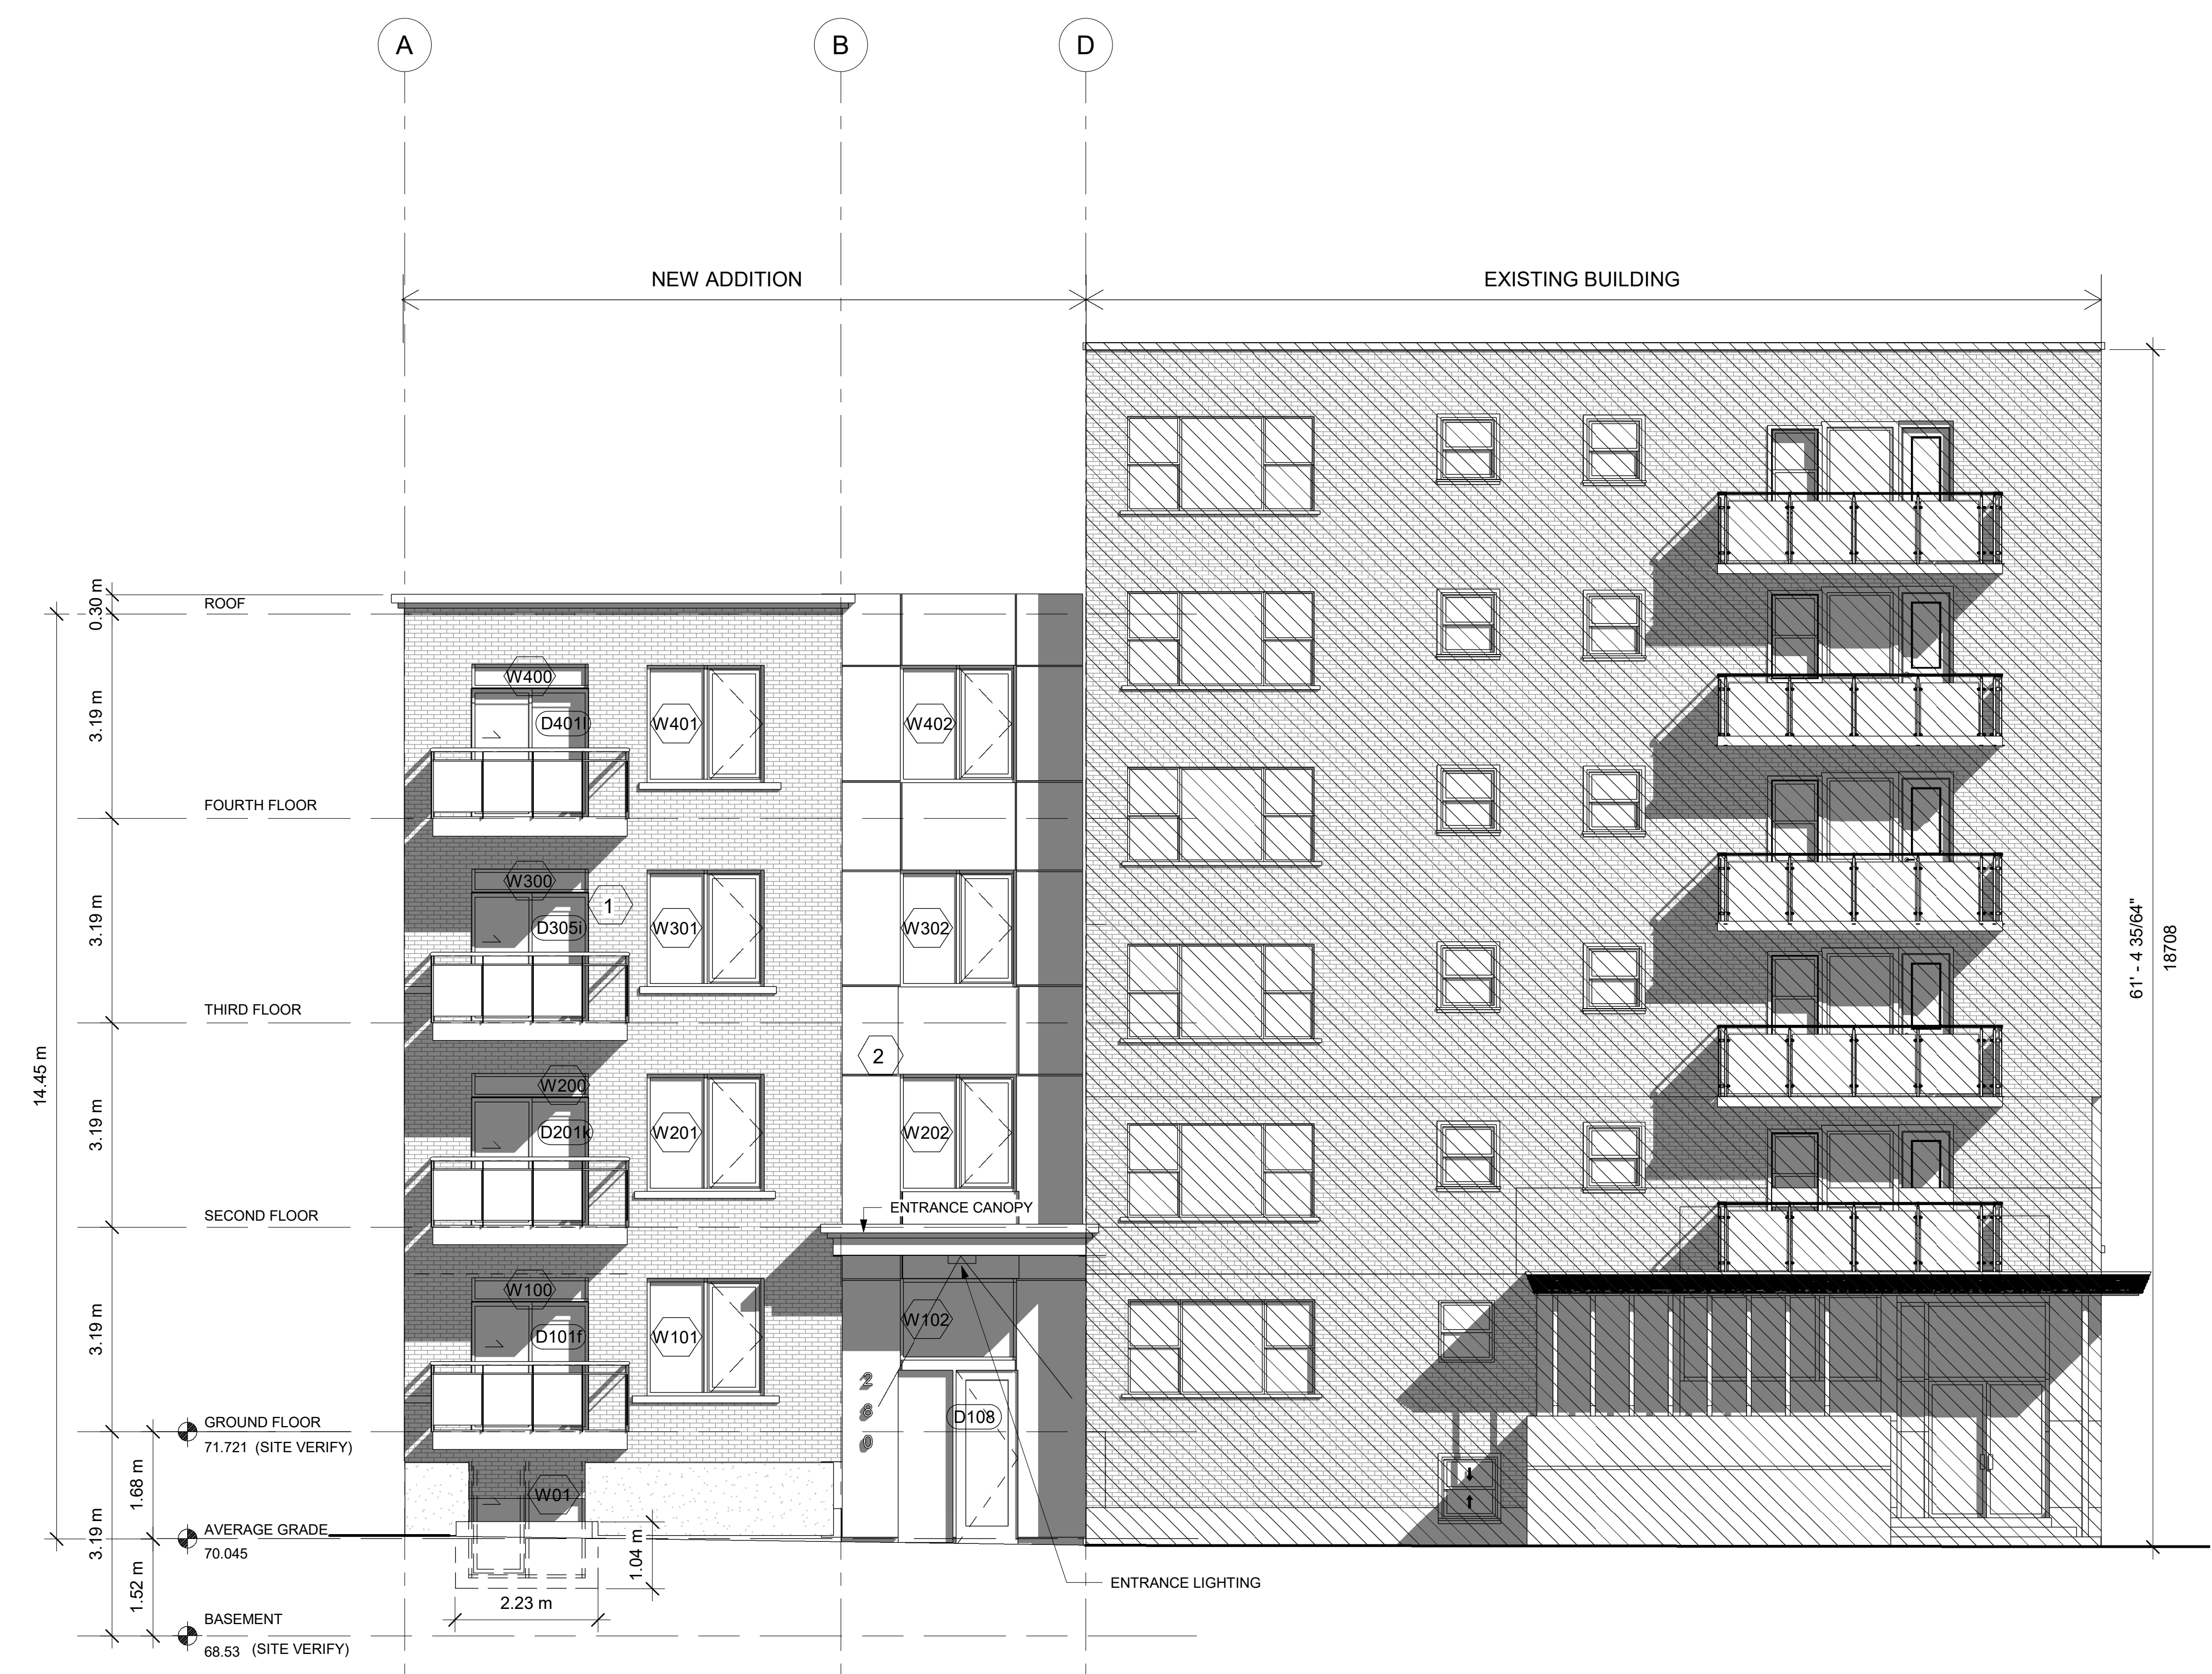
A
B
D

NEW ADDITION
EXISTING BUILDING

0.30 m
ROOF
3.19 m
FOURTH FLOOR
3.19 m
THIRD FLOOR
14.45 m
3.19 m
SECOND FLOOR
3.19 m
GROUND FLOOR
71.721 (SITE VERIFY)
1.68 m
3.19 m
AVERAGE GRADE
70.045
1.52 m
BASEMENT
68.53 (SITE VERIFY)

W400
D401l
W401
W402
W300
1
D305i
W301
W302
2
W200
D201k
W201
W202
ENTRANCE CANOPY
W100
D101f
W101
W102
2
6
0
D108
W01
1.04 m
2.23 m
ENTRANCE LIGHTING

61' - 4 35/64"
18708